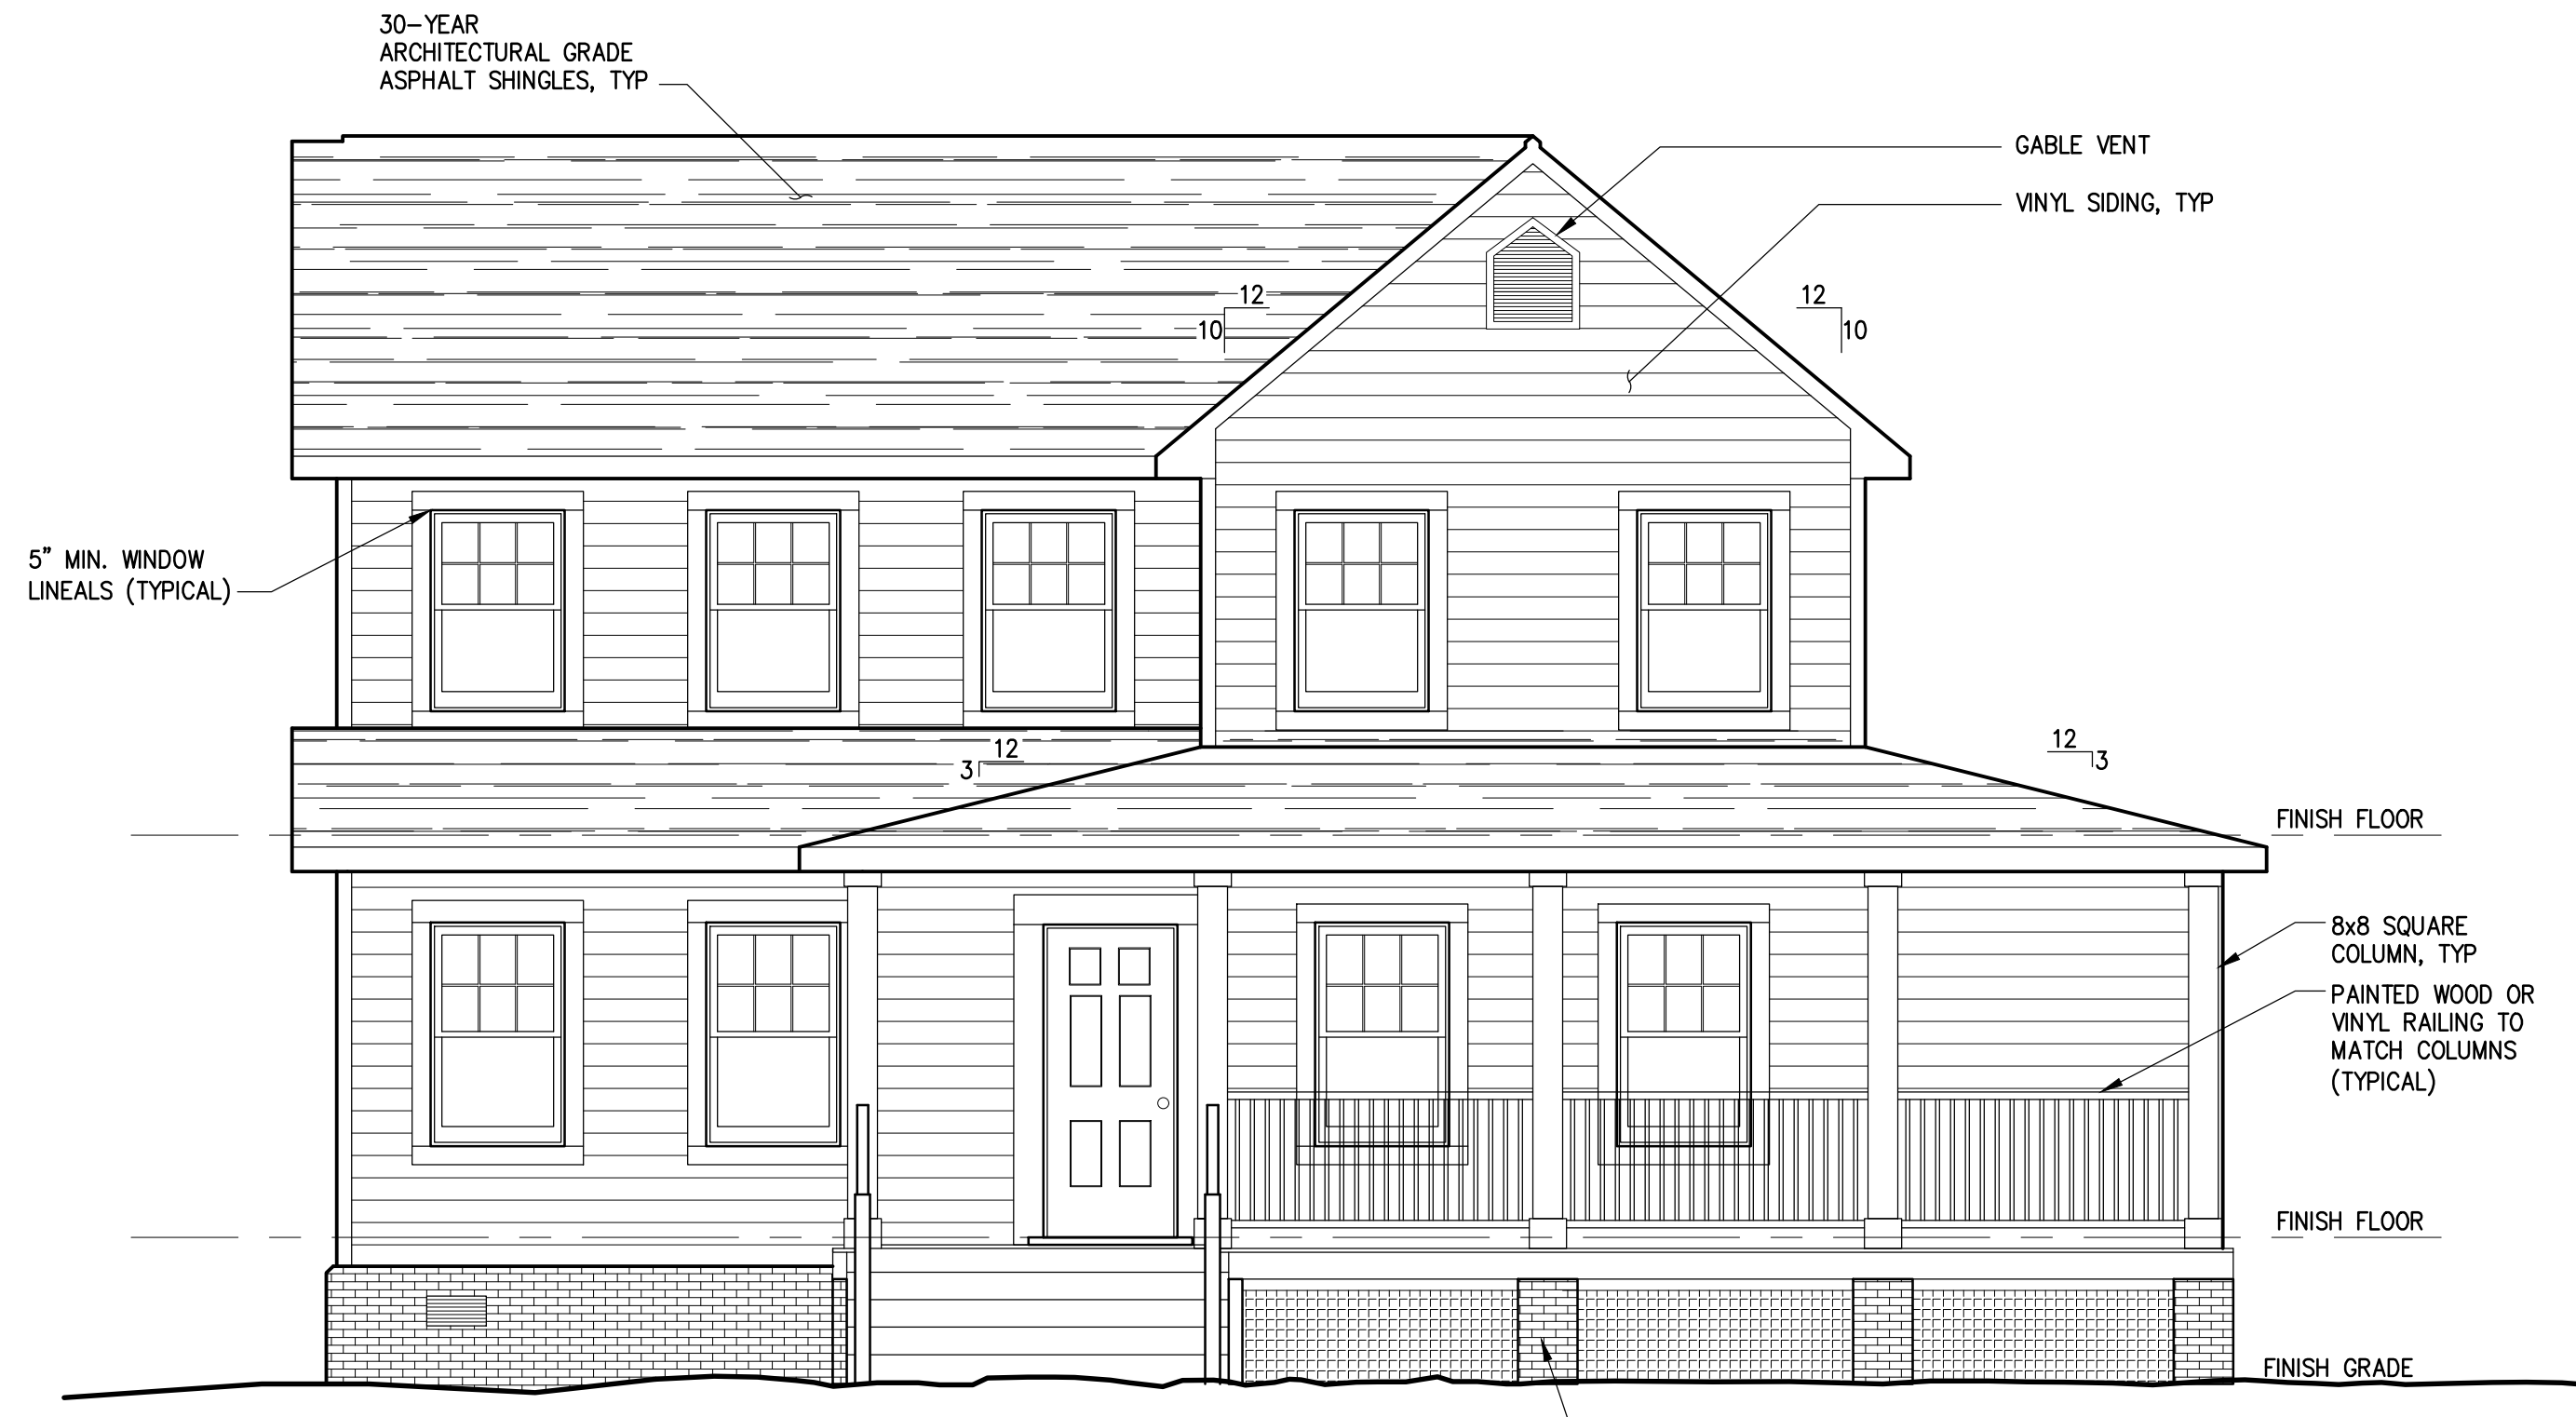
30-YEAR ARCHITECTURAL GRADE ASPHALT SHINGLES, TYP

GABLE VENT

VINYL SIDING, TYP

12
10

12
10

5" MIN. WINDOW LINEALS (TYPICAL)

12
3

12
3

FINISH FLOOR

8x8 SQUARE COLUMN, TYP

PAINTED WOOD OR VINYL RAILING TO MATCH COLUMNS (TYPICAL)

FINISH FLOOR

FINISH GRADE